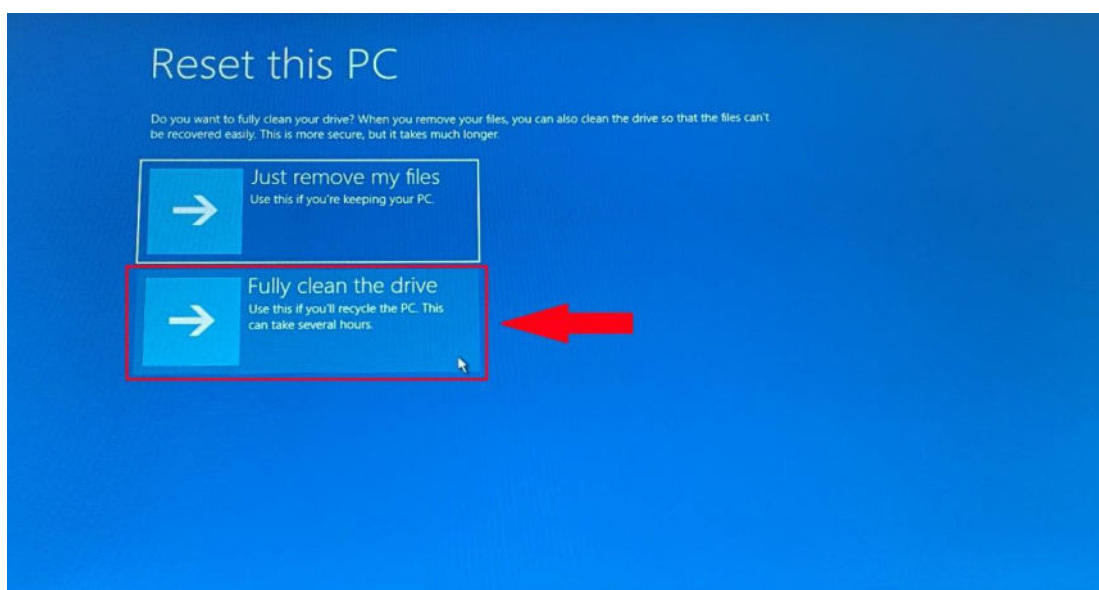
Reset this PC

Do you want to fully clean your drive? When you remove your files, you can also clean the drive so that the files can't be recovered easily. This is more secure, but it takes much longer.

Just remove my files
Use this if you're keeping your PC.

Fully clean the drive
Use this if you'll recycle the PC. This can take several hours.